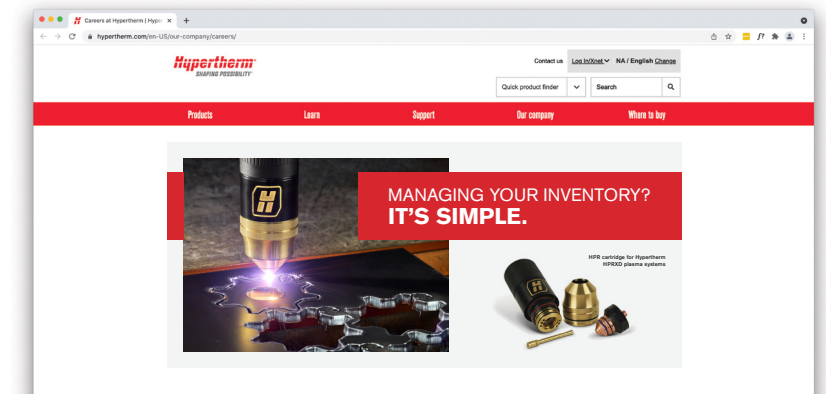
Careers at Hypertherm | Hype ×
+

hypertherm.com/en-US/our-company/careers/

Hypertherm
SHAPING POSSIBILITY

Contact us Log In/Xnet Change NA / English

Quick product finder
Search

Products Learn Support Our company Where to buy

MANAGING YOUR INVENTORY?
IT'S SIMPLE.

HPR cartridge for Hypertherm HPRXD plasma systems